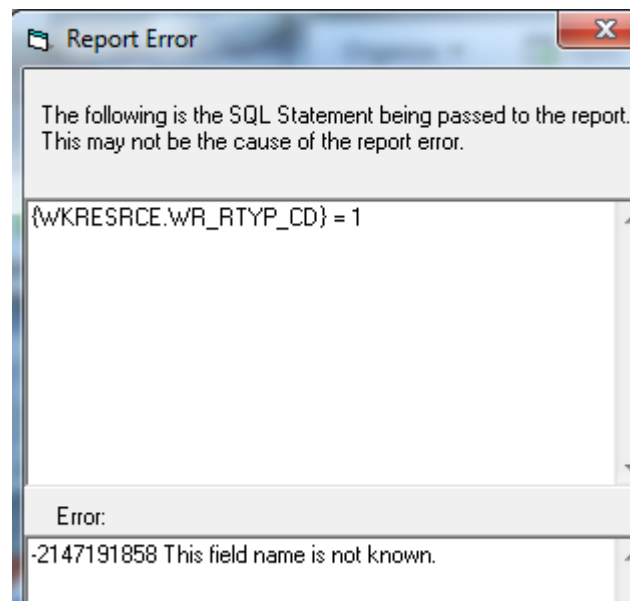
Report Error

The following is the SQL Statement being passed to the report. This may not be the cause of the report error.

{WKRESRCE.WR_RTYP_CD} = 1

Error:

-2147191858 This field name is not known.